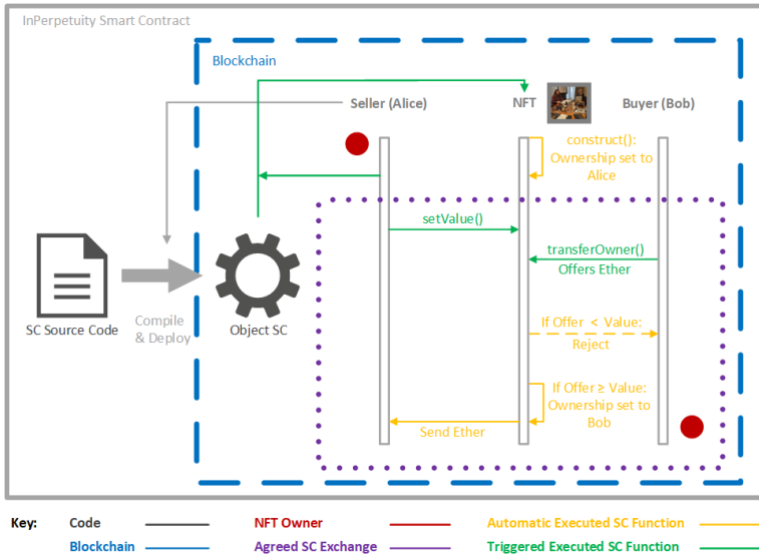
InPerpetuity Smart Contract

Blockchain

Seller (Alice)

NFT

Buyer (Bob)

construct(): Ownership set to Alice

setValue()

transferOwner() Offers Ether

SC Source Code

Compile & Deploy

Object SC

If Offer < Value: Reject

If Offer ≥ Value: Ownership set to Bob

Send Ether

Key: Code Blockchain NFT Owner Agreed SC Exchange Automatic Executed SC Function Triggered Executed SC Function